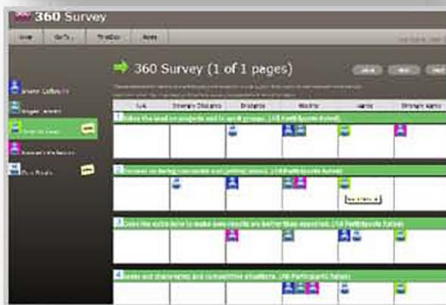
360 Survey

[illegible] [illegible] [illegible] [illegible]

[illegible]
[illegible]
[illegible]
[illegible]
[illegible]

360 Survey (1 of 1 pages)

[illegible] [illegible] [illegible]

| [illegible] | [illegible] | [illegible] | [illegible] | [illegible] | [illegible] |
|---|---|---|---|---|---|

1 Takes the lead on projects and in work groups. (10 Participants Rated)

2 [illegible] (10 Participants Rated)

3 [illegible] (10 Participants Rated)

4 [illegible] (10 Participants Rated)